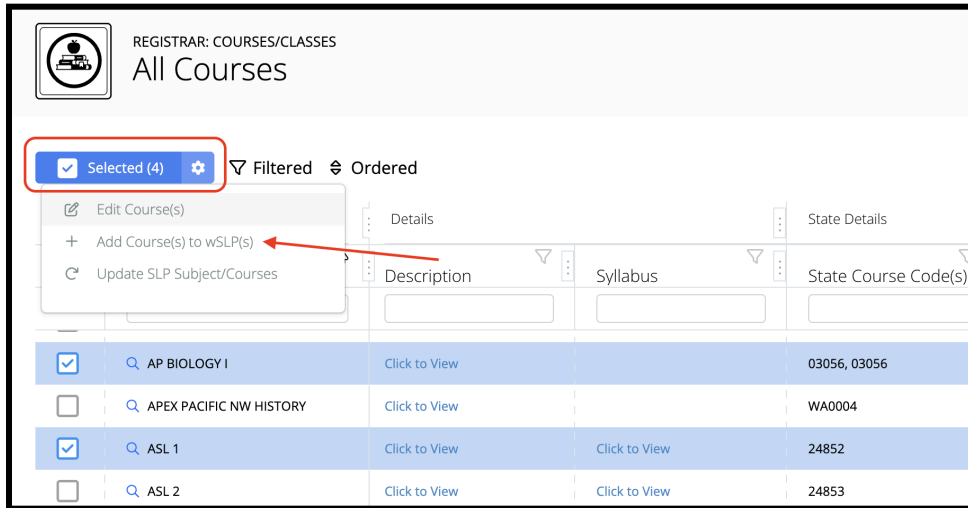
REGISTRAR: COURSES/CLASSES
All Courses

Selected (4)

Filtered Ordered

Edit Course(s)
+ Add Course(s) to wSLP(s)
Update SLP Subject/Courses

Details

State Details

| | | Description | Syllabus | State Course Code(s) |
|---|---|---|---|---|
| ☑ | AP BIOLOGY I | Click to View | | 03056, 03056 |
| ☐ | APEX PACIFIC NW HISTORY | Click to View | | WA0004 |
| ☑ | ASL 1 | Click to View | Click to View | 24852 |
| ☐ | ASL 2 | Click to View | Click to View | 24853 |